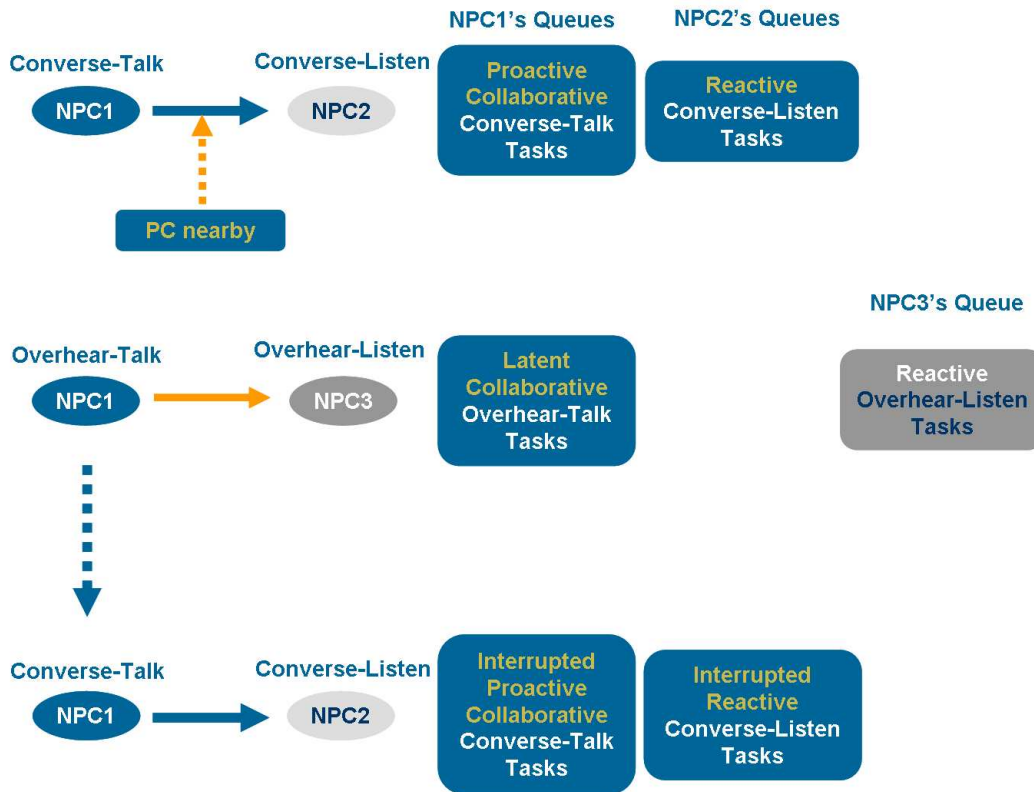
NPC1's Queues

NPC2's Queues

Converse-Talk

NPC1

Converse-Listen

NPC2

Proactive Collaborative Converse-Talk Tasks

Reactive Converse-Listen Tasks

PC nearby

NPC3's Queue

Overhear-Talk

NPC1

Overhear-Listen

NPC3

Latent Collaborative Overhear-Talk Tasks

Reactive Overhear-Listen Tasks

Converse-Talk

NPC1

Converse-Listen

NPC2

Interrupted Proactive Collaborative Converse-Talk Tasks

Interrupted Reactive Converse-Listen Tasks